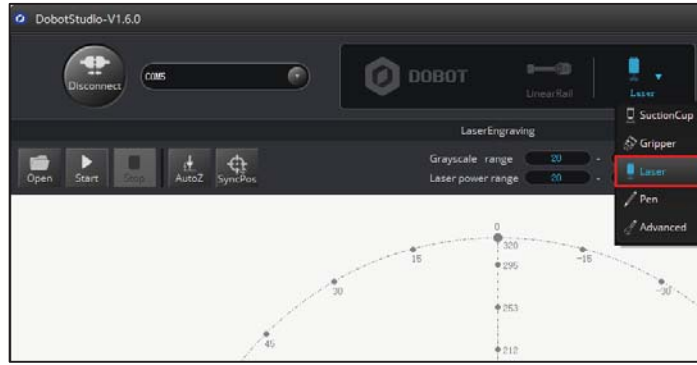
DobotStudio-V1.6.0

Disconnect

COM5

DOBOT

LinearRail

Laser

SuctionCup

Gripper

Laser

Pen

Advanced

LaserEngraving

Open Start Stop AutoZ SyncPos

Grayscale range 20 -

Laser power range 20 -

0

320

15

-15

295

30

-30

253

45

212